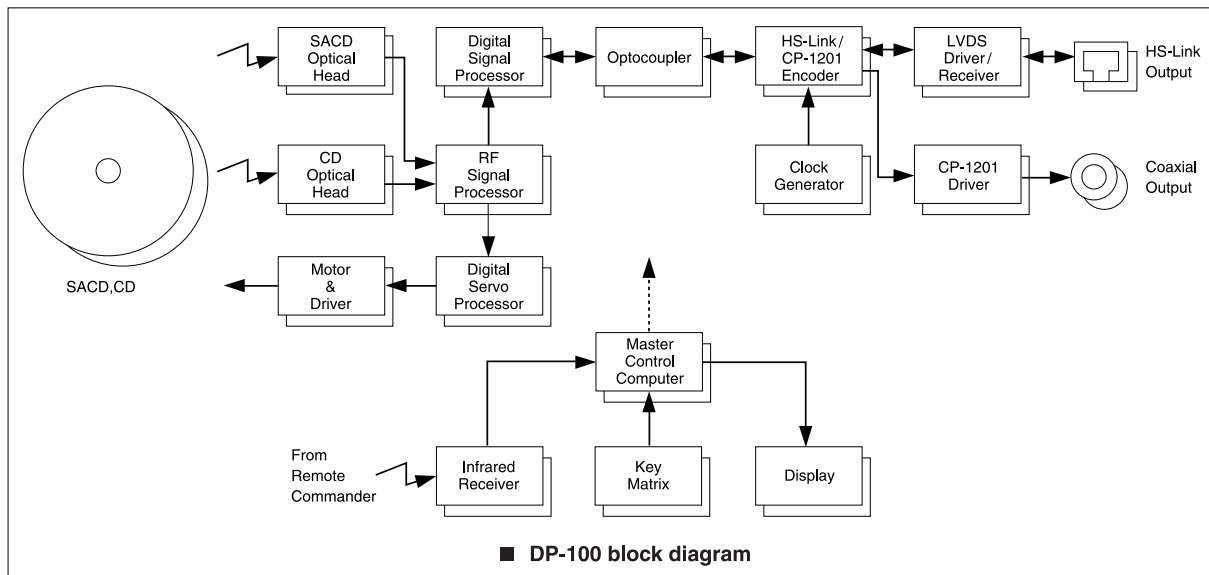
SACD Optical Head

Digital Signal Processor

Optocoupler

HS-Link / CP-1201 Encoder

LVDS Driver / Receiver

HS-Link Output

CD Optical Head

RF Signal Processor

Clock Generator

CP-1201 Driver

Coaxial Output

SACD,CD

Motor & Driver

Digital Servo Processor

Master Control Computer

From Remote Commander

Infrared Receiver

Key Matrix

Display

■ DP-100 block diagram